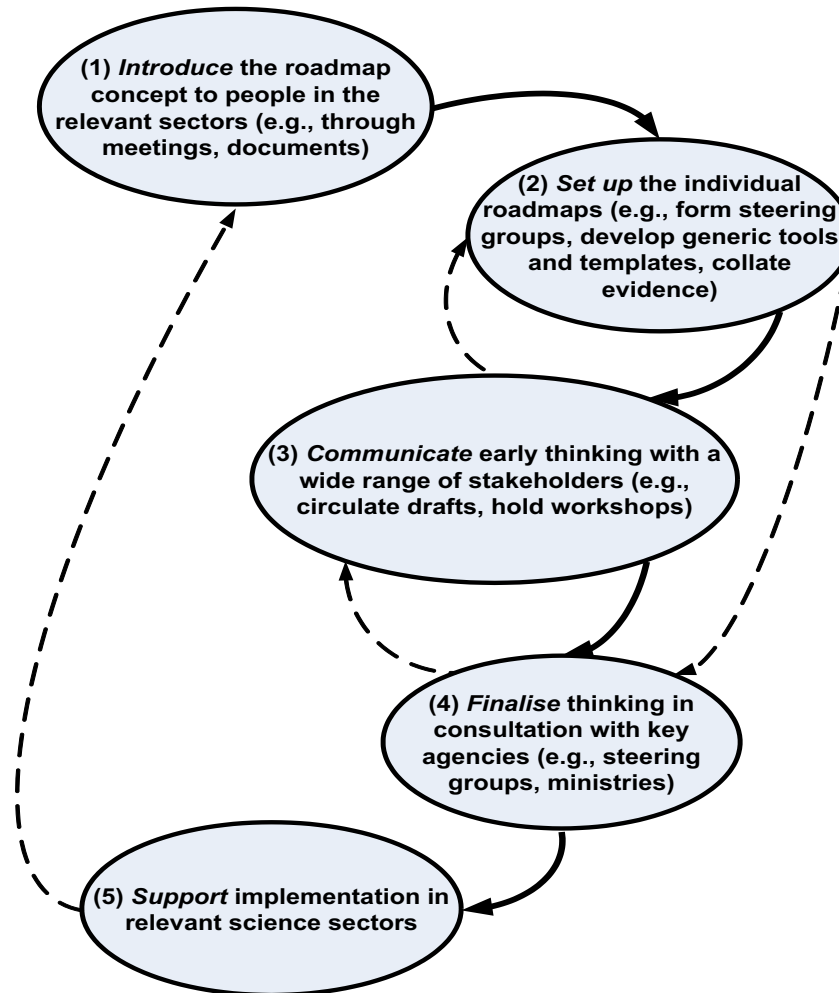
(1) *Introduce* the roadmap concept to people in the relevant sectors (e.g., through meetings, documents)

(2) *Set up* the individual roadmaps (e.g., form steering groups, develop generic tools and templates, collate evidence)

(3) *Communicate* early thinking with a wide range of stakeholders (e.g., circulate drafts, hold workshops)

(4) *Finalise* thinking in consultation with key agencies (e.g., steering groups, ministries)

(5) *Support* implementation in relevant science sectors